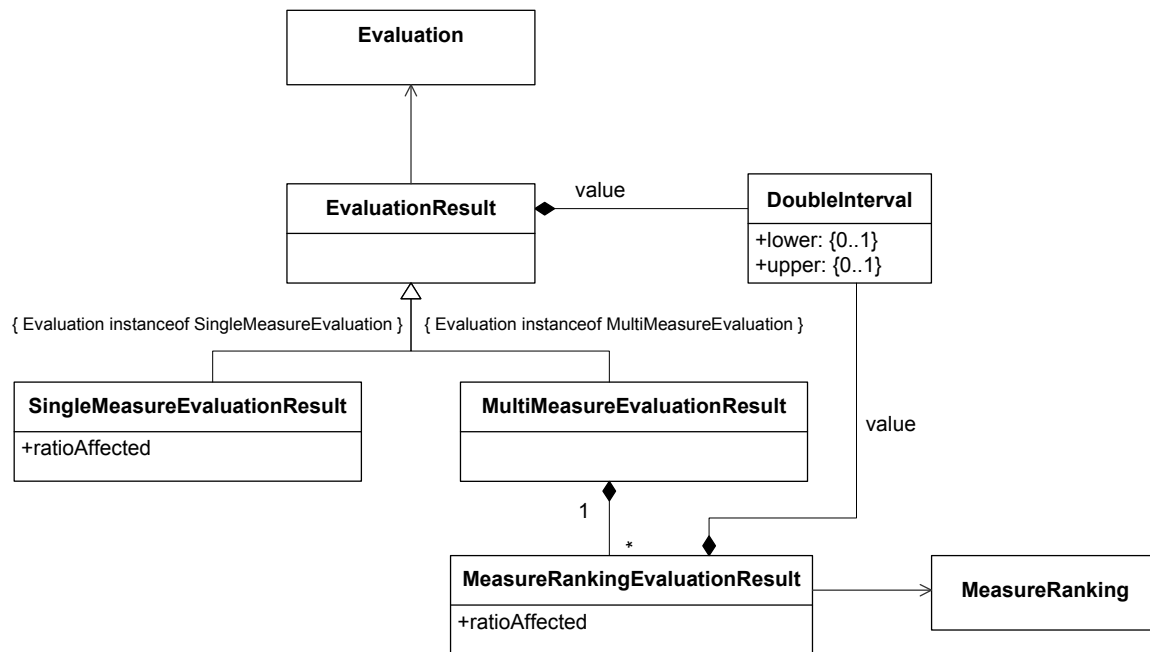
Evaluation

EvaluationResult

value

DoubleInterval
+lower: {0..1}
+upper: {0..1}

{ Evaluation instanceof SingleMeasureEvaluation }

{ Evaluation instanceof MultiMeasureEvaluation }

SingleMeasureEvaluationResult
+ratioAffected

MultiMeasureEvaluationResult

value

1

*

MeasureRankingEvaluationResult
+ratioAffected

MeasureRanking